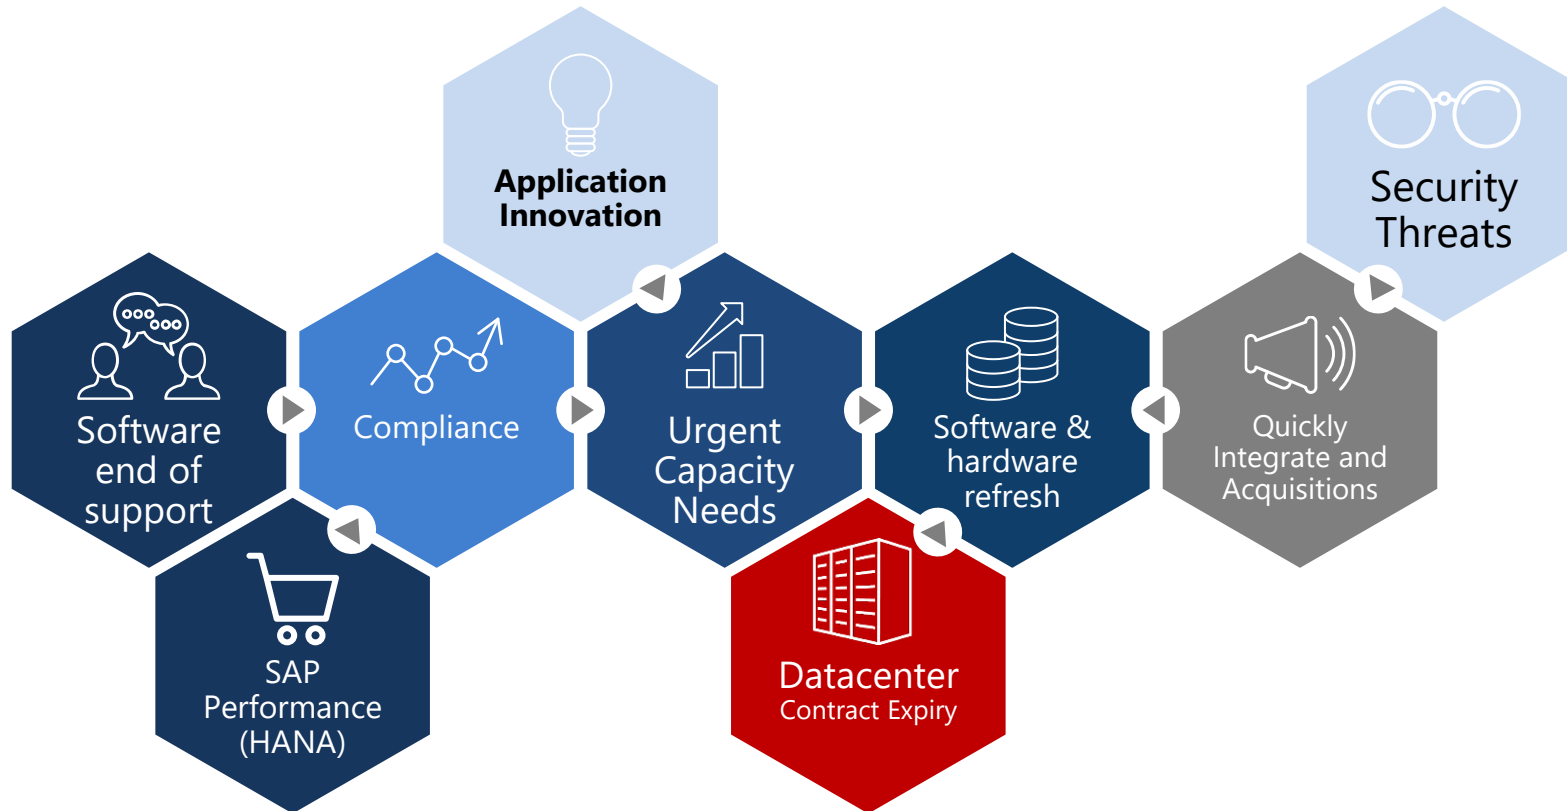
Application Innovation

Security Threats

Software end of support

Compliance

Urgent Capacity Needs

Software & hardware refresh

Quickly Integrate and Acquisitions

SAP Performance (HANA)

Datacenter Contract Expiry